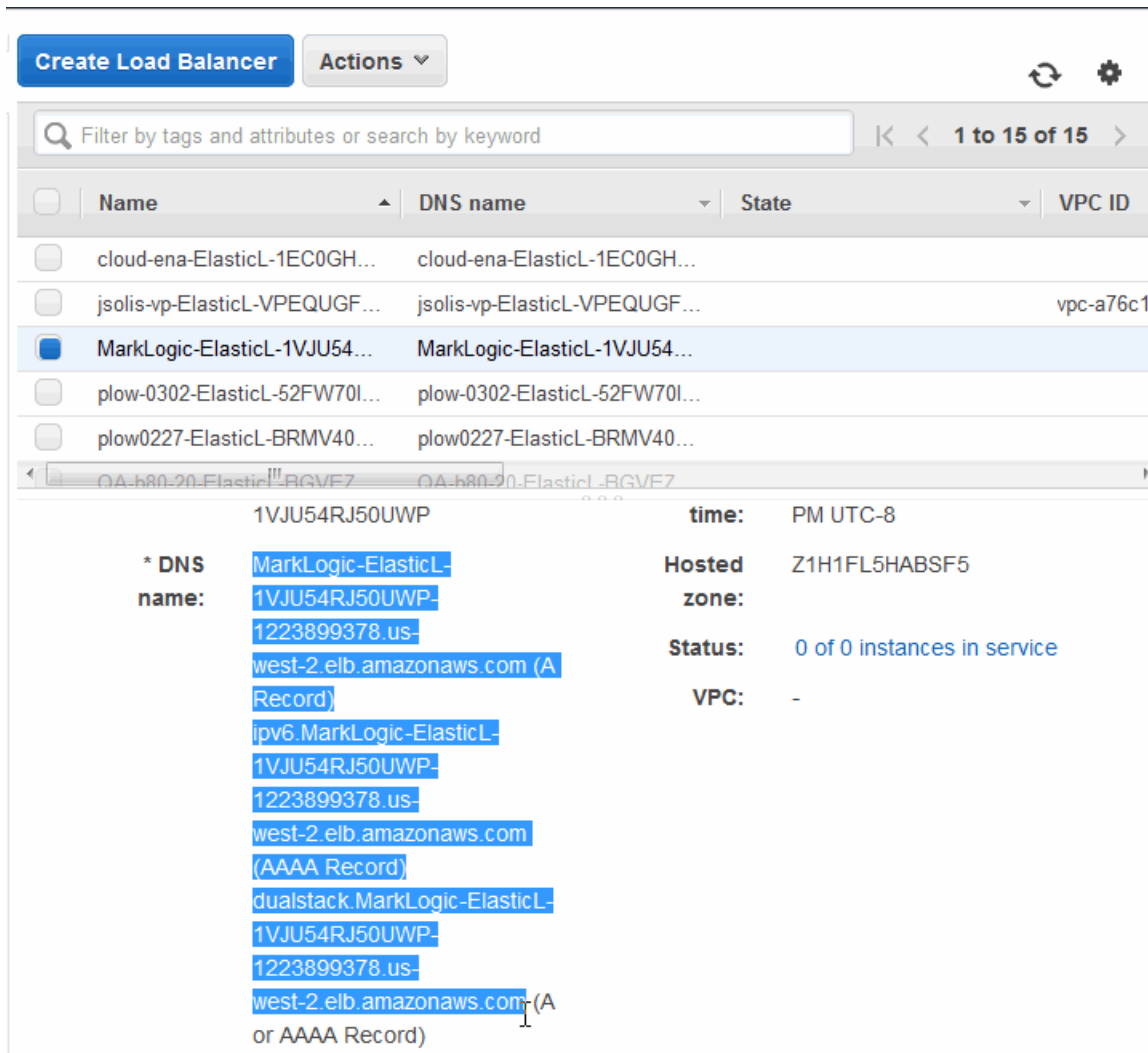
Create Load Balancer

Actions

Filter by tags and attributes or search by keyword

1 to 15 of 15

| Name | DNS name | State | VPC ID |
|---|---|---|---|
| cloud-ena-ElasticL-1EC0GH... | cloud-ena-ElasticL-1EC0GH... | | |
| jsolis-vp-ElasticL-VPEQUGF... | jsolis-vp-ElasticL-VPEQUGF... | | vpc-a76c1 |
| MarkLogic-ElasticL-1VJU54... | MarkLogic-ElasticL-1VJU54... | | |
| plow-0302-ElasticL-52FW70I... | plow-0302-ElasticL-52FW70I... | | |
| plow0227-ElasticL-BRMV40... | plow0227-ElasticL-BRMV40... | | |
| QA-b80-20-ElasticL-BGVEZ | QA-b80-20-ElasticL-BGVEZ | | |

1VJU54RJ50UWP

* DNS name: MarkLogic-ElasticL-1VJU54RJ50UWP-1223899378.us-west-2.elb.amazonaws.com (A Record) ipv6.MarkLogic-ElasticL-1VJU54RJ50UWP-1223899378.us-west-2.elb.amazonaws.com (AAAA Record) dualstack.MarkLogic-ElasticL-1VJU54RJ50UWP-1223899378.us-west-2.elb.amazonaws.com (A or AAAA Record)

time: PM UTC-8

Hosted zone: Z1H1FL5HABSF5

Status: 0 of 0 instances in service

VPC: -